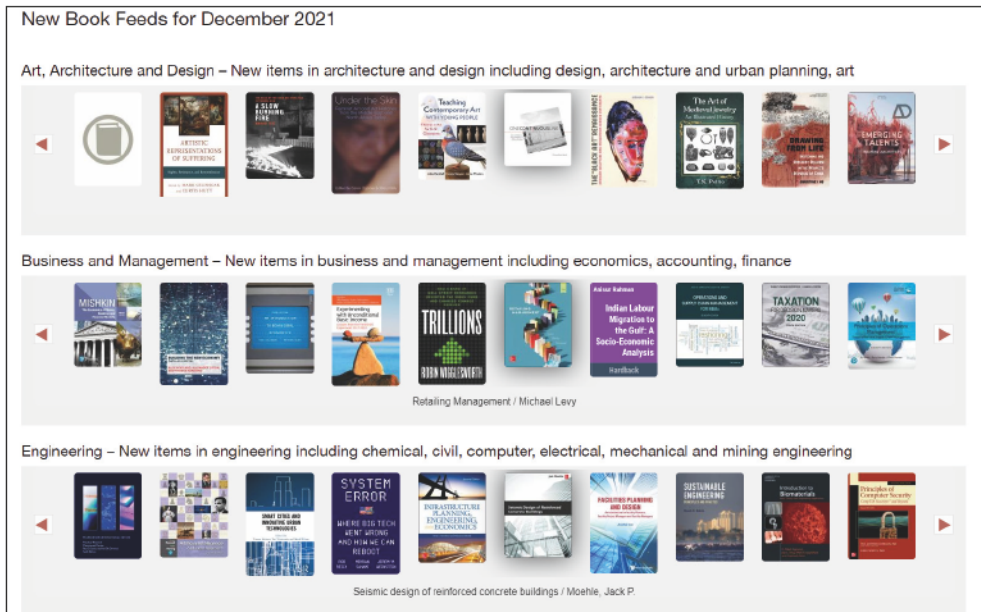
New Book Feeds for December 2021

Art, Architecture and Design – New items in architecture and design including design, architecture and urban planning, art

ARTISTIC REPRESENTATIONS OF SUFFERING

A SLOW BURNING FIRE

Under the Skin

Teaching Contemporary Art WITH YOUNG PEOPLE

THE "BLACK ART" RENAISSANCE

The Art of Medieval Jewelry

DRAWING FROM LIFE

EMERGING TALENTS

Business and Management – New items in business and management including economics, accounting, finance

MISHKIN

TRILLIONS

ROBIN WIGGLESWORTH

Indian Labour Migration to the Gulf: A Socio-Economic Analysis

Hardback

TAXATION 2020

Retailing Management / Michael Levy

Engineering – New items in engineering including chemical, civil, computer, electrical, mechanical and mining engineering

SMART CITIES AND INNOVATIVE URBAN TECHNOLOGIES

SYSTEM ERROR

WHERE BIG TECH WENT WRONG AND HOW WE CAN REBOOT

INFRASTRUCTURE PLANNING, ENGINEERING, AND ECONOMICS

FACILITIES PLANNING AND DESIGN

SUSTAINABLE ENGINEERING

Introduction to Biomaterials

Principles of Computer Security

Seismic design of reinforced concrete buildings / Moehle, Jack P.